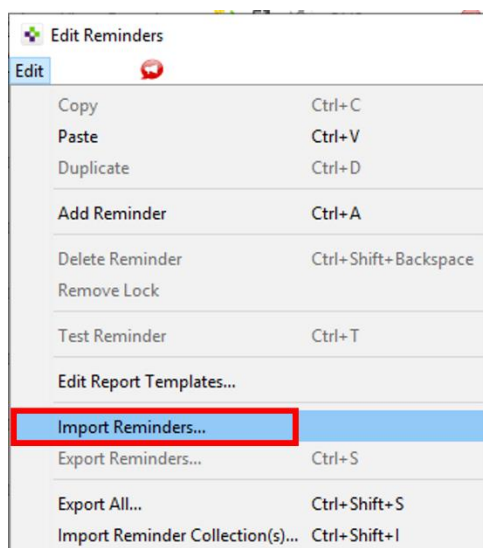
Edit Reminders

Edit

| | |
|---|---|
| Copy | Ctrl+C |
| Paste | Ctrl+V |
| Duplicate | Ctrl+D |
| Add Reminder | Ctrl+A |
| Delete Reminder | Ctrl+Shift+Backspace |
| Remove Lock | |
| Test Reminder | Ctrl+T |
| Edit Report Templates... | |
| Import Reminders... | |
| Export Reminders... | Ctrl+S |
| Export All... | Ctrl+Shift+S |
| Import Reminder Collection(s)... | Ctrl+Shift+I |